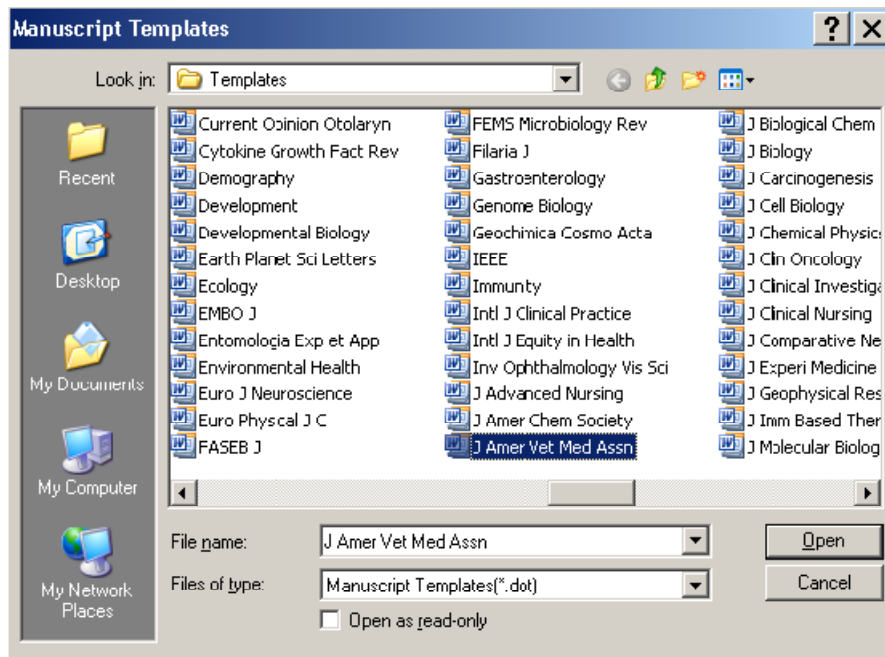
Manuscript Templates

Look in: Templates

Recent
Desktop
My Documents
My Computer
My Network Places

Current Opinion Otolaryn
Cytokine Growth Fact Rev
Demography
Development
Developmental Biology
Earth Planet Sci Letters
Ecology
EMBO J
Entomologia Exp et App
Environmental Health
Euro J Neuroscience
Euro Physcal J C
FASEB J

FEMS Microbiology Rev
Filaria J
Gastroenterology
Genome Biology
Geochimica Cosmo Acta
IEEE
Immunty
Intl J Clinical Practice
Intl J Equity in Health
Inv Ophthalmology Vis Sci
J Advanced Nursing
J Amer Chem Society
J Amer Vet Med Assn

J Biological Chem
J Biology
J Carcinogenesis
J Cell Biology
J Chemical Physic
J Clin Oncology
J Clinical Investig
J Clinical Nursing
J Comparative Ne
J Experi Medicine
J Geophysical Res
J Imm Based Ther
J Molecular Biolog

File name: J Amer Vet Med Assn
Files of type: Manuscript Templates(*.dot)
Open as read-only
Open
Cancel